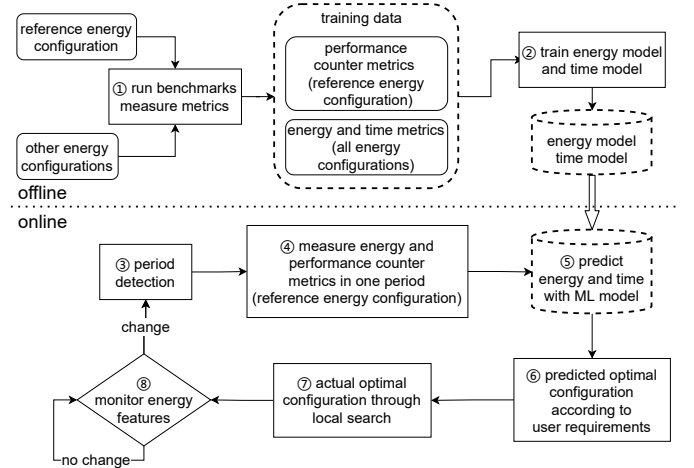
reference energy configuration

① run benchmarks measure metrics

other energy configurations

training data

performance counter metrics (reference energy configuration)

energy and time metrics (all energy configurations)

② train energy model and time model

energy model time model

offline

online

③ period detection

④ measure energy and performance counter metrics in one period (reference energy configuration)

⑤ predict energy and time with ML model

change

⑧ monitor energy features

⑦ actual optimal configuration through local search

⑥ predicted optimal configuration according to user requirements

no change